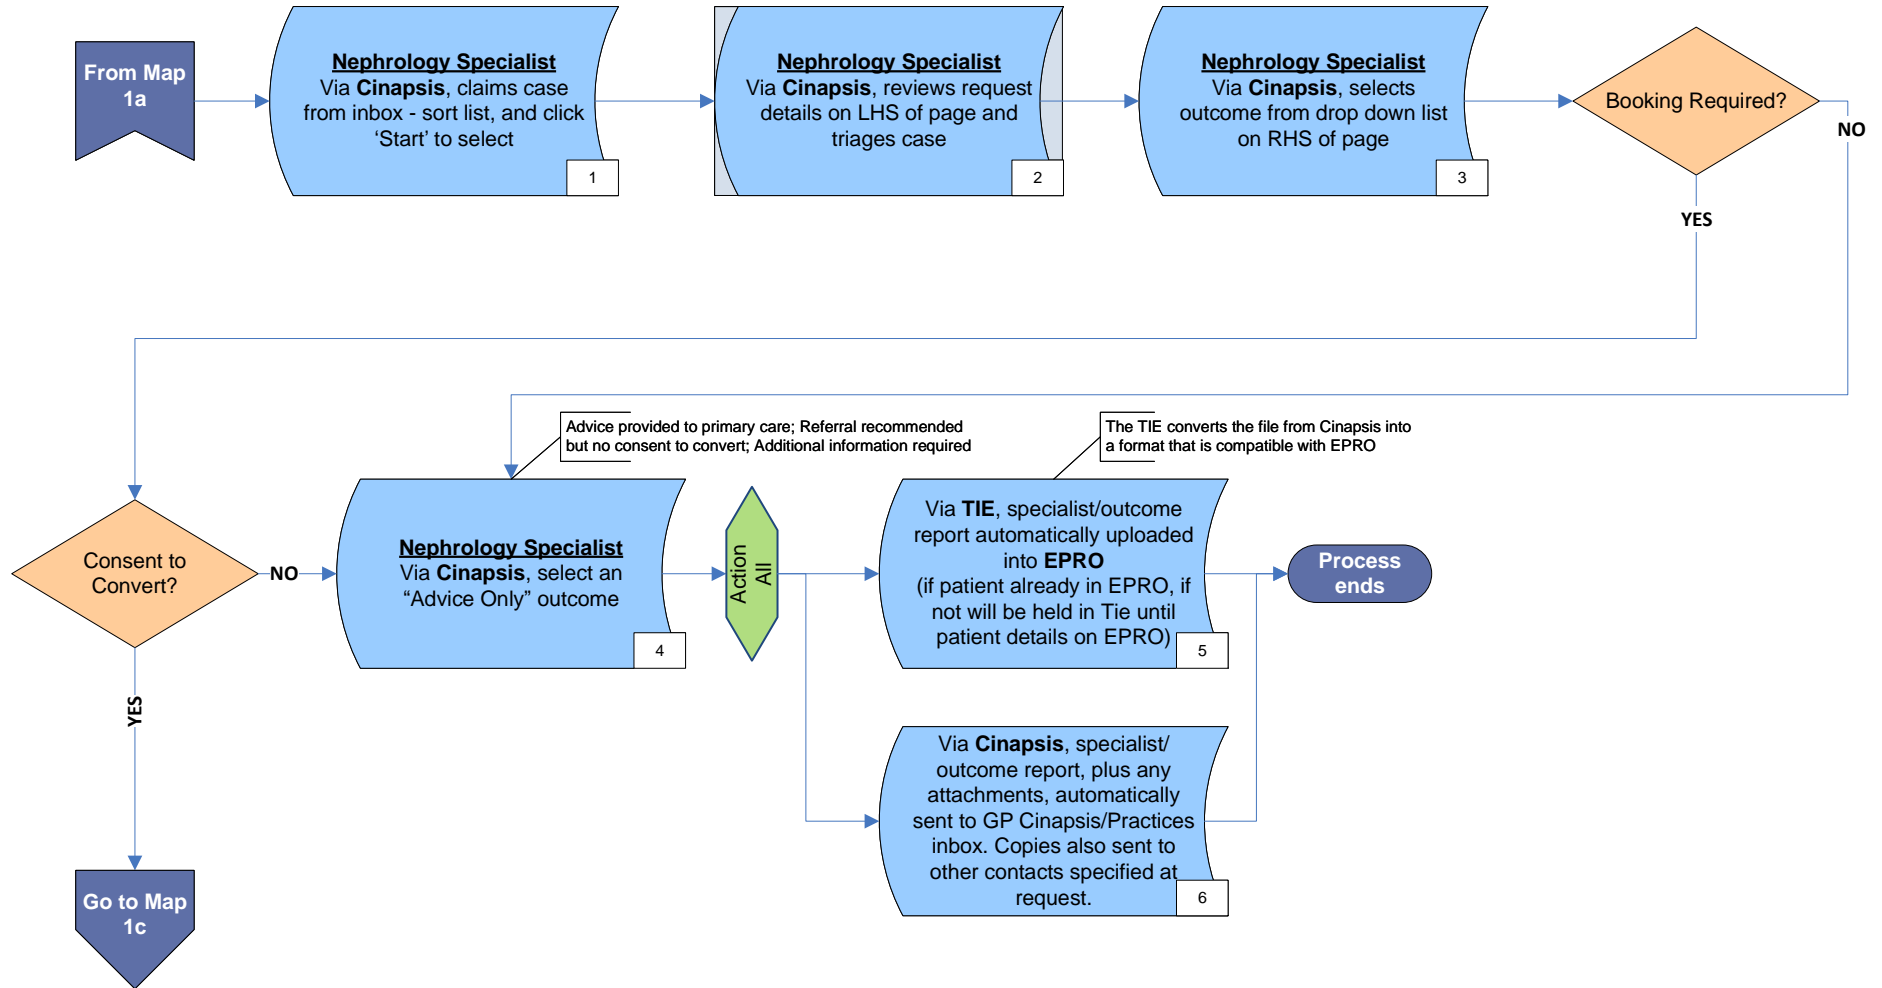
From Map 1a

Nephrology Specialist
Via **Cinapsis**, claims case from inbox - sort list, and click 'Start' to select
1

Nephrology Specialist
Via **Cinapsis**, reviews request details on LHS of page and triages case
2

Nephrology Specialist
Via **Cinapsis**, selects outcome from drop down list on RHS of page
3

Booking Required?

NO

YES

Advice provided to primary care; Referral recommended but no consent to convert; Additional information required

The TIE converts the file from Cinapsis into a format that is compatible with EPRO

Consent to Convert?

NO

Nephrology Specialist
Via **Cinapsis**, select an "Advice Only" outcome
4

Action All

Via **TIE**, specialist/outcome report automatically uploaded into **EPRO**
(if patient already in EPRO, if not will be held in Tie until patient details on EPRO)
5

Process ends

YES

Via **Cinapsis**, specialist/ outcome report, plus any attachments, automatically sent to GP Cinapsis/Practices inbox. Copies also sent to other contacts specified at request.
6

Go to Map 1c